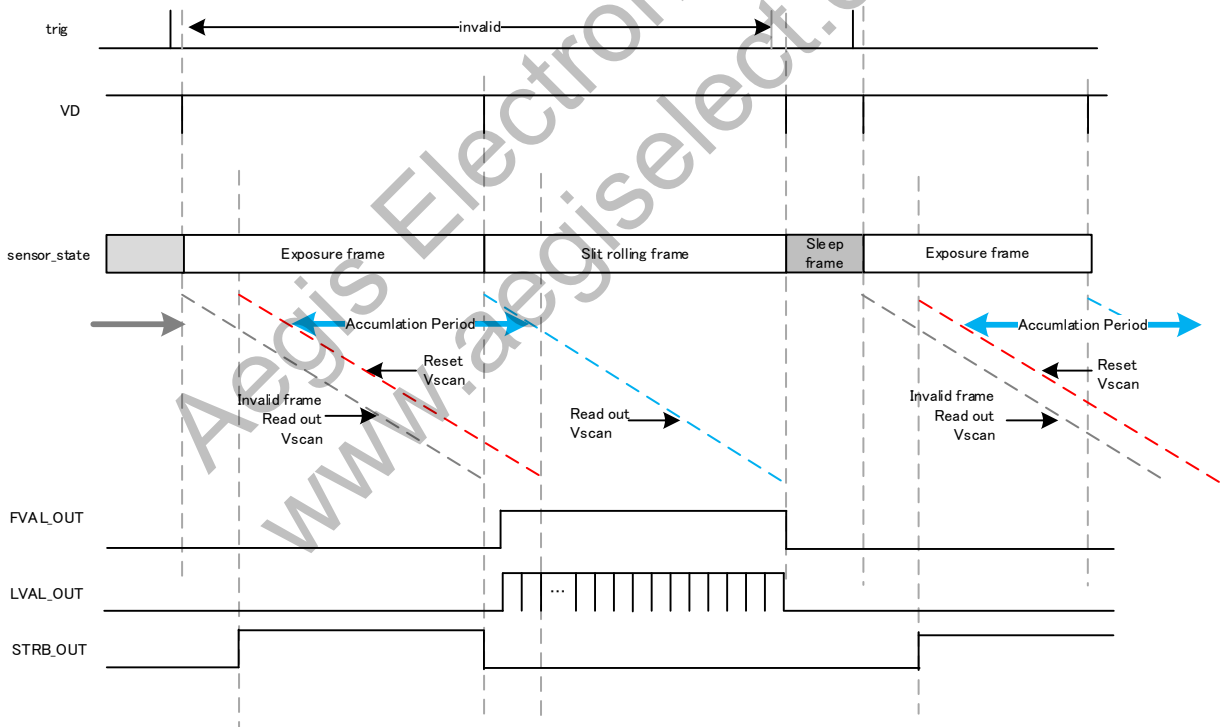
trig

invalid

VD

sensor_state

Exposure frame

Slit rolling frame

Sleep frame

Exposure frame

Accumlation Period

Reset Vscan

Invalid frame Read out Vscan

Read out Vscan

Accumlation Period

Reset Vscan

Invalid frame Read out Vscan

FVAL_OUT

LVAL_OUT

...

STRB_OUT

Aegis Electronic www.aegiselect.com